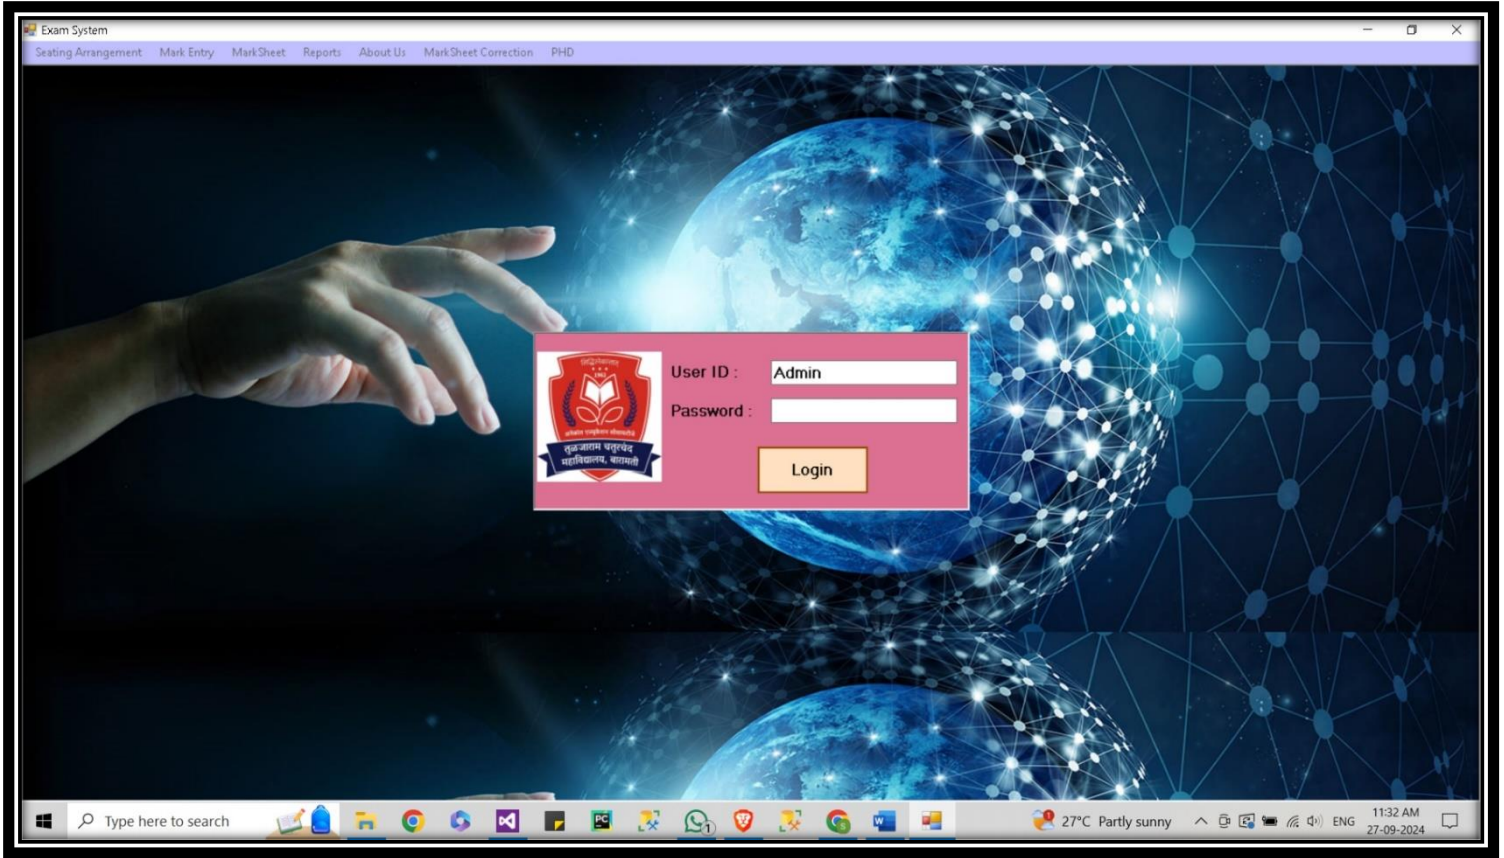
Exam System

Seating Arrangement Mark Entry MarkSheet Reports About Us MarkSheet Correction PHD

User ID : Admin

Password :

Login

तुळजाराम चतुरचंद महाविद्यालय, बारामती

Type here to search

27°C Partly sunny

ENG

11:32 AM
27-09-2024